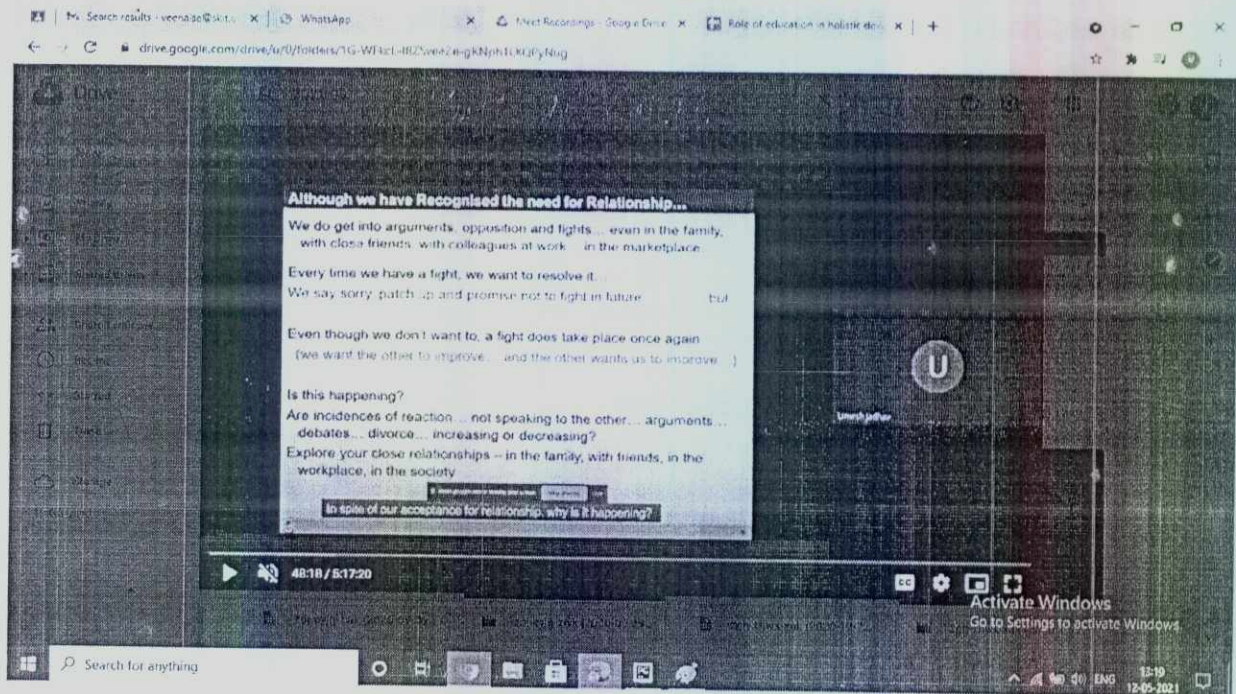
Search results - veenalse@skit... × | WhatsApp × | Meet Recordings - Google Drive × | Role of education in holistic dev... × | +

drive.google.com/drive/u/0/folders/1G-WHicl-t8Zwee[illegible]gkNph1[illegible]Nug

Although we have Recognised the need for Relationship...

We do get into arguments, opposition and fights ... even in the family, with close friends, with colleagues at work ... in the marketplace

Every time we have a fight, we want to resolve it.
We say sorry, patch up and promise not to fight in future ... but

Even though we don't want to, a fight does take place once again
(we want the other to improve ... and the other wants us to improve ...)

Is this happening?
Are incidences of reaction ... not speaking to the other ... arguments ... debates ... divorce ... increasing or decreasing?
Explore your close relationships – in the family, with friends, in the workplace, in the society

In spite of our acceptance for relationship, why is it happening?

U

Umesh jadhav

48:18 / 5:17:20

Activate Windows
Go to Settings to activate Windows.

Search for anything

ENG 13:19 12-05-2021